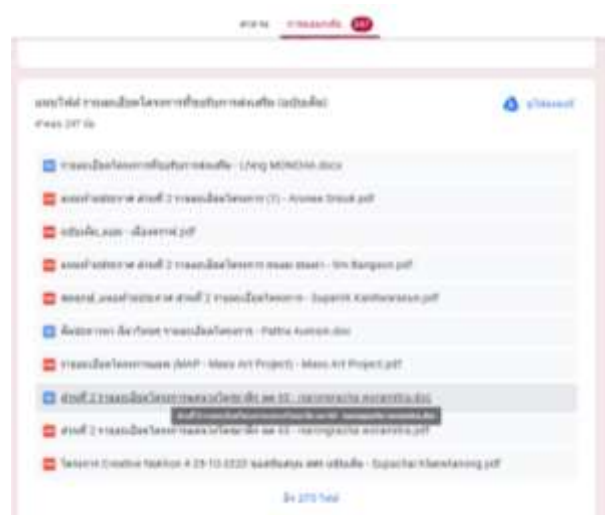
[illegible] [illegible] 247

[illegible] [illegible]
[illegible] 247 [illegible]

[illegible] - Lining MONCHA.docx

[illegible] (1) - Arunee Srisuk.pdf

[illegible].pdf

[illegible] - Sm Bangson.pdf

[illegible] - Supanit Kanthavanson.pdf

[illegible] - Pattra Auman.docx

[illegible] (MAP - Mass Art Project) - Mass Art Project.pdf

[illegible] 65 - narongracha worramitha.docx

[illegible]

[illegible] 65 - narongracha worramitha.pdf

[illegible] Creative Nakhon 4 29-10-2020 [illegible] - Supachai Khamfanong.pdf

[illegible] 270 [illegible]